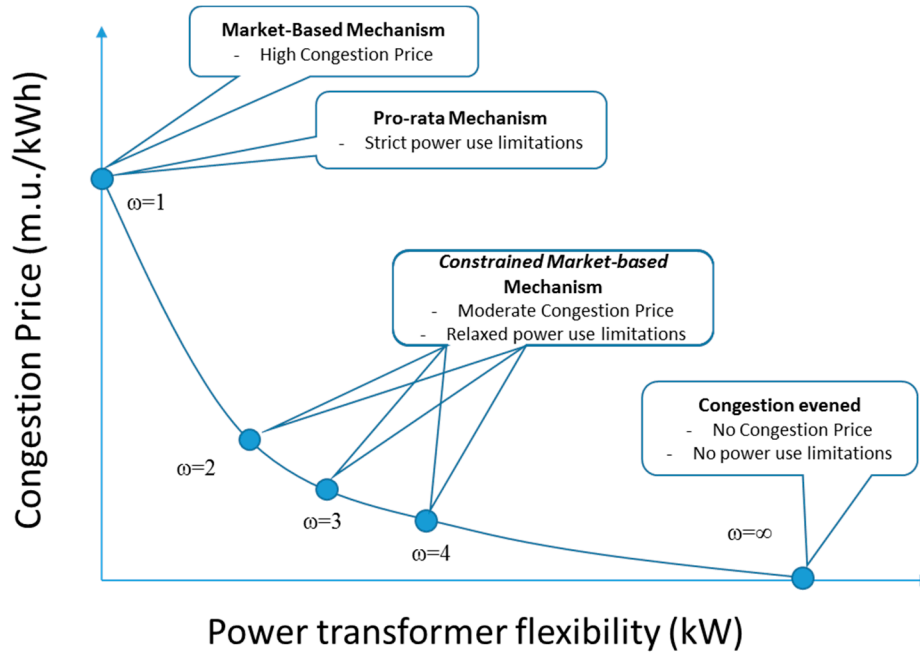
Market-Based Mechanism
- High Congestion Price

Pro-rata Mechanism
- Strict power use limitations

$\omega=1$

Constrained Market-based Mechanism
- Moderate Congestion Price
- Relaxed power use limitations

Congestion evened
- No Congestion Price
- No power use limitations

$\omega=2$

$\omega=3$

$\omega=4$

$\omega=\infty$

Congestion Price (m.u./kWh)

Power transformer flexibility (kW)